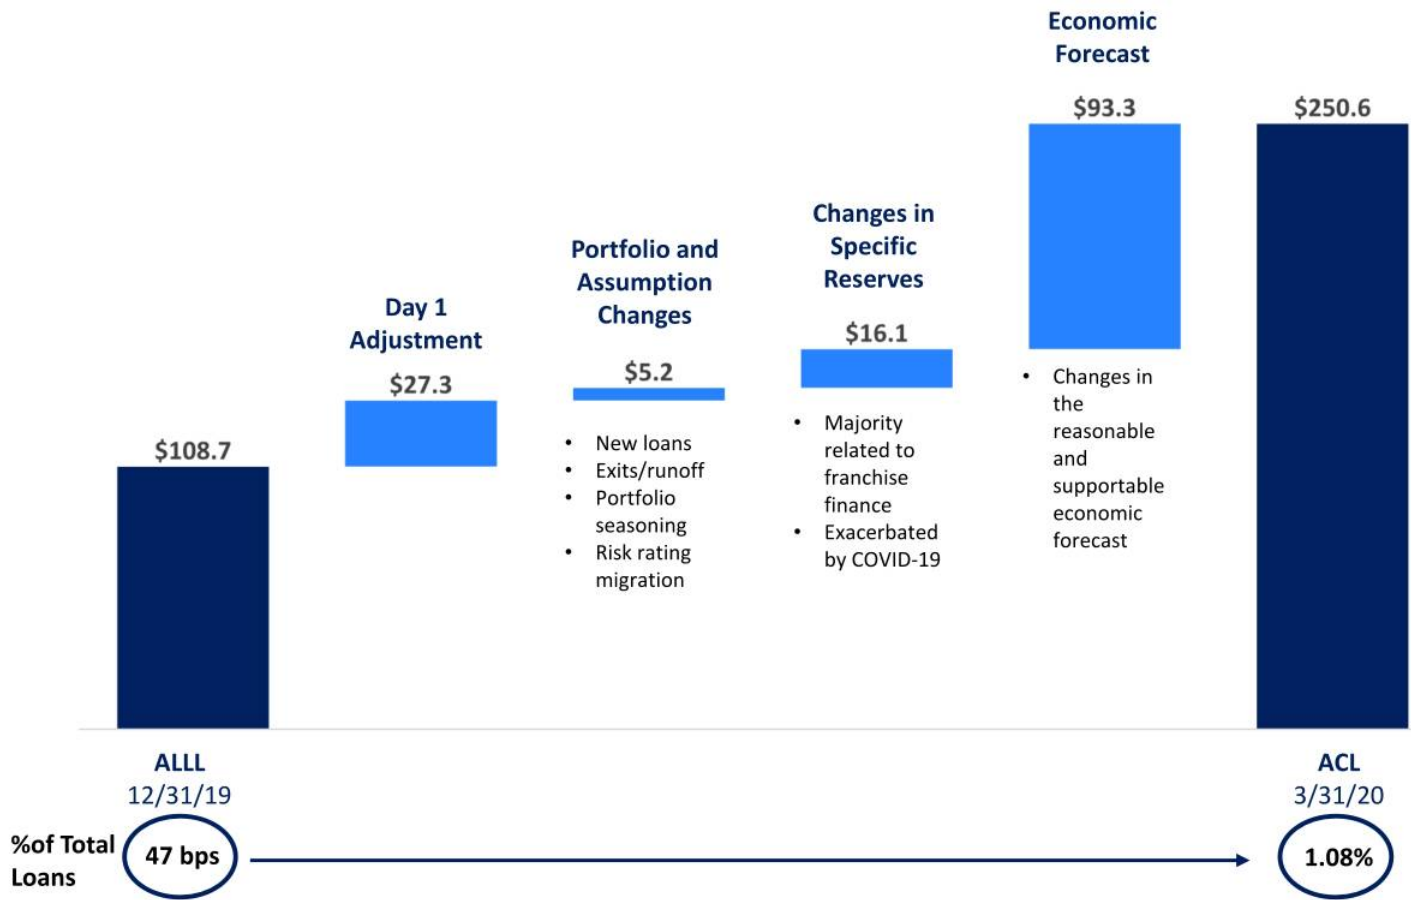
$108.7

Day 1 Adjustment

$27.3

Portfolio and Assumption Changes

$5.2

- New loans
- Exits/runoff
- Portfolio seasoning
- Risk rating migration

Changes in Specific Reserves

$16.1

- Majority related to franchise finance
- Exacerbated by COVID-19

Economic Forecast

$93.3

- Changes in the reasonable and supportable economic forecast

$250.6

ALLL
12/31/19

ACL
3/31/20

%of Total Loans

47 bps

1.08%